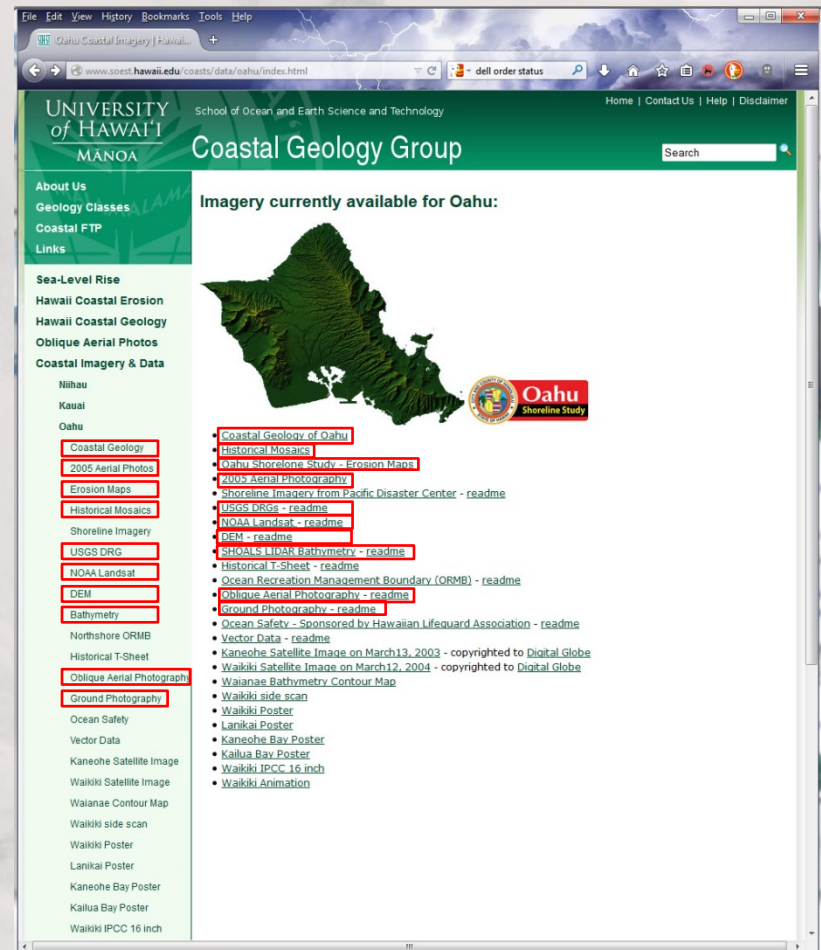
File Edit View History Bookmarks Tools Help

Oahu Coastal Imagery | Hawaii...

www.soest.hawaii.edu/coasts/data/oahu/index.html

dell order status

UNIVERSITY of HAWAI'I MANOA

School of Ocean and Earth Science and Technology

Home | Contact Us | Help | Disclaimer

Coastal Geology Group

Search

About Us
Geology Classes
Coastal FTP
Links

Sea-Level Rise
Hawaii Coastal Erosion
Hawaii Coastal Geology
Oblique Aerial Photos
Coastal Imagery & Data
Niihau
Kauai
Oahu
Coastal Geology
2005 Aerial Photos
Erosion Maps
Historical Mosaics
Shoreline Imagery
USGS DRG
NOAA Landsat
DEM
Bathymetry
Northshore ORMB
Historical T-Sheet
Oblique Aerial Photography
Ground Photography
Ocean Safety
Vector Data
Kaneohe Satellite Image
Waikiki Satellite Image
Waianae Contour Map
Waikiki side scan
Waikiki Poster
Lanikai Poster
Kaneohe Bay Poster
Kailua Bay Poster
Waikiki IPCC 16 inch

Imagery currently available for Oahu:

Oahu Shoreline Study

- Coastal Geology of Oahu
- Historical Mosaics
- Oahu Shorelone Study - Erosion Maps
- 2005 Aerial Photography
- Shoreline Imagery from Pacific Disaster Center - readme
- USGS DRGs - readme
- NOAA Landsat - readme
- DEM - readme
- SHOALS LIDAR Bathymetry - readme
- Historical T-Sheet - readme
- Ocean Recreation Management Boundary (ORMB) - readme
- Oblique Aerial Photography - readme
- Ground Photography - readme
- Ocean Safety - Sponsored by Hawaiian Lifeguard Association - readme
- Vector Data - readme
- Kaneohe Satellite Image on March13, 2003 - copyrighted to Digital Globe
- Waikiki Satellite Image on March12, 2004 - copyrighted to Digital Globe
- Waianae Bathymetry Contour Map
- Waikiki side scan
- Waikiki Poster
- Lanikai Poster
- Kaneohe Bay Poster
- Kailua Bay Poster
- Waikiki IPCC 16 inch
- Waikiki Animation